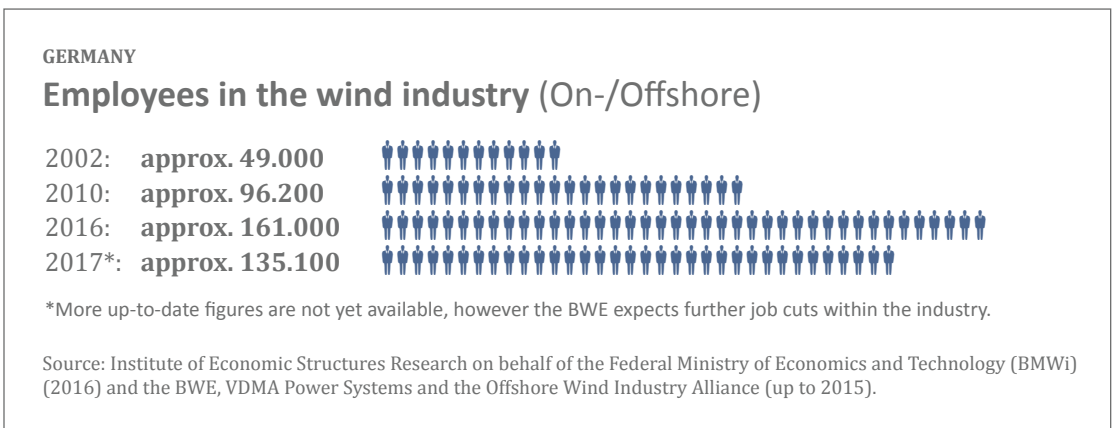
GERMANY

**Employees in the wind industry** (On-/Offshore)

2002: **approx. 49.000**
2010: **approx. 96.200**
2016: **approx. 161.000**
2017*: **approx. 135.100**

*More up-to-date figures are not yet available, however the BWE expects further job cuts within the industry.

Source: Institute of Economic Structures Research on behalf of the Federal Ministry of Economics and Technology (BMWi) (2016) and the BWE, VDMA Power Systems and the Offshore Wind Industry Alliance (up to 2015).